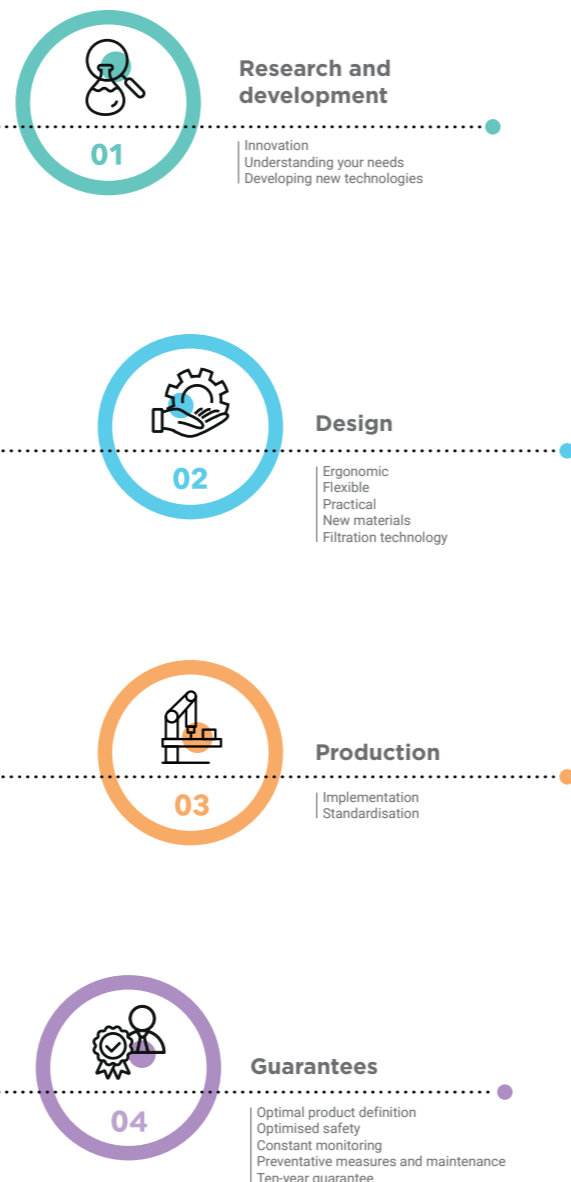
01

Research and development

Innovation
Understanding your needs
Developing new technologies

02

Design

Ergonomic
Flexible
Practical
New materials
Filtration technology

03

Production

Implementation
Standardisation

04

Guarantees

Optimal product definition
Optimised safety
Constant monitoring
Preventative measures and maintenance
Ten-year guarantee